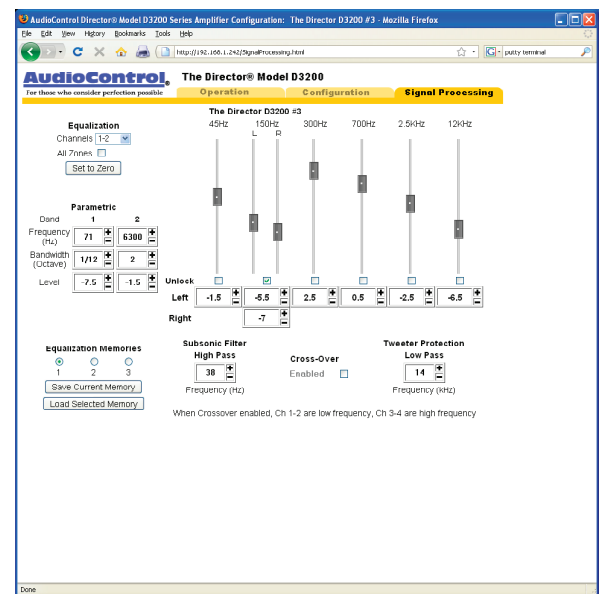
AudioControl Director® Model D3200 Series Amplifier Configuration: The Director D3200 #3 - Mozilla Firefox

File Edit View History Bookmarks Tools Help

http://192.168.1.242/SignalProcessing.html

putty terminal

AudioControl®
For those who consider perfection possible

The Director® Model D3200

Operation | Configuration | Signal Processing

The Director D3200 #3

Equalization
Channels 1-2
All Zones

Set to Zero

45Hz 150Hz L R 300Hz 700Hz 2.5KHz 12KHz

Parametric

| Band | 1 | 2 |
|---|---|---|
| Frequency (Hz) | 71 | 6300 |
| Bandwidth (Octave) | 1/12 | 2 |
| Level | -7.5 | -1.5 |

Unlock

Left -1.5 -5.5 2.5 0.5 -2.5 -6.5

Right -7

Equalization Memories
1 2 3
Save Current Memory
Load Selected Memory

Subsonic Filter
High Pass
38
Frequency (Hz)

Cross-Over
Enabled

Tweeter Protection
Low Pass
14
Frequency (kHz)

When Crossover enabled, Ch 1-2 are low frequency, Ch 3-4 are high frequency

Done